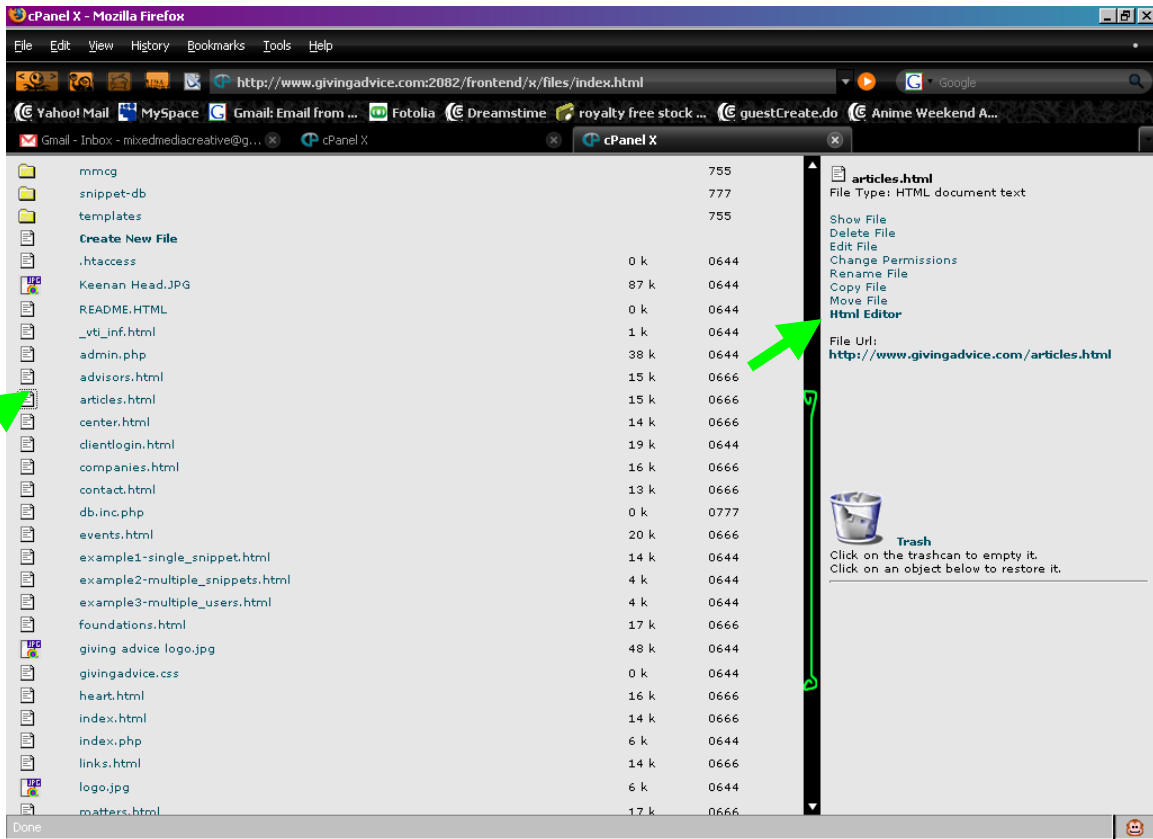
cPanel X - Mozilla Firefox

File Edit View History Bookmarks Tools Help

http://www.givingadvice.com:2082/frontend/x/files/index.html

Google

Yahoo! Mail MySpace Gmail: Email from ... Fotolia Dreamstime royalty free stock ... guestCreate.do Anime Weekend A...

Gmail - Inbox - mixedmediacreative@g... cPanel X cPanel X

| | | |
|---|---|---|
| mmcg | | 755 |
| snippet-db | | 777 |
| templates | | 755 |
| Create New File | | |
| .htaccess | 0 k | 0644 |
| Keenan Head.JPG | 87 k | 0644 |
| README.HTML | 0 k | 0644 |
| _vti_inf.html | 1 k | 0644 |
| admin.php | 38 k | 0644 |
| advisors.html | 15 k | 0666 |
| articles.html | 15 k | 0666 |
| center.html | 14 k | 0666 |
| clientlogin.html | 19 k | 0644 |
| companies.html | 16 k | 0666 |
| contact.html | 13 k | 0666 |
| db.inc.php | 0 k | 0777 |
| events.html | 20 k | 0666 |
| example1-single_snippet.html | 14 k | 0644 |
| example2-multiple_snippets.html | 4 k | 0644 |
| example3-multiple_users.html | 4 k | 0644 |
| foundations.html | 17 k | 0666 |
| giving advice logo.jpg | 48 k | 0644 |
| givingadvice.css | 0 k | 0644 |
| heart.html | 16 k | 0666 |
| index.html | 14 k | 0666 |
| index.php | 6 k | 0644 |
| links.html | 14 k | 0666 |
| logo.jpg | 6 k | 0644 |
| matters.html | 17 k | 0666 |

articles.html
File Type: HTML document text

Show File
Delete File
Edit File
Change Permissions
Rename File
Copy File
Move File
Html Editor

File Url:
http://www.givingadvice.com/articles.html

Trash
Click on the trashcan to empty it.
Click on an object below to restore it.

Done